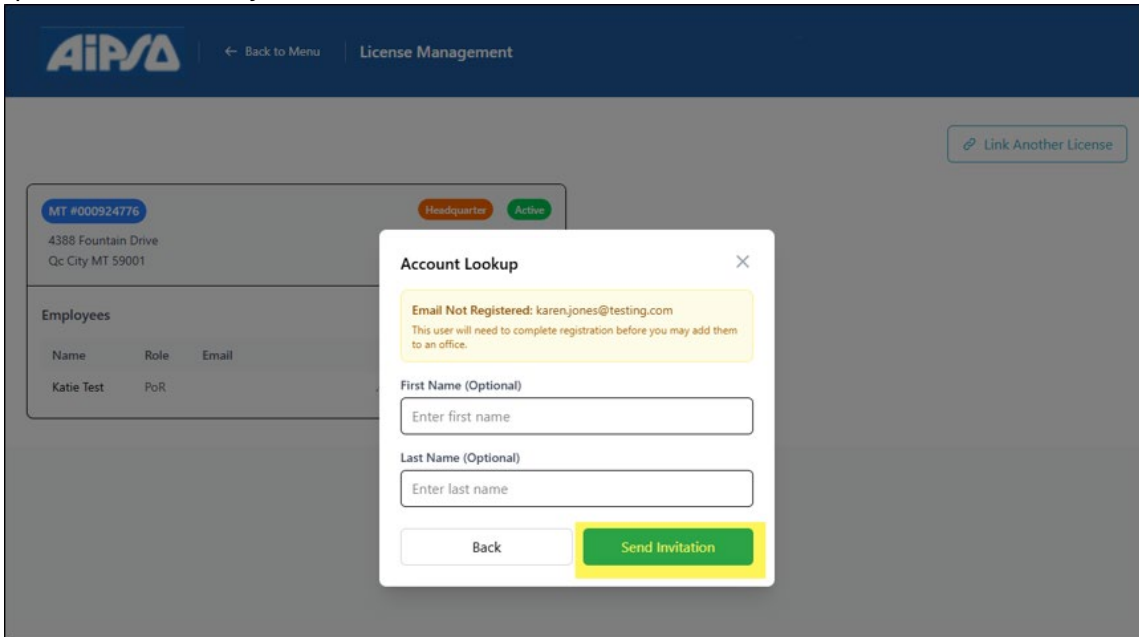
AiPSA

← Back to Menu

License Management

Link Another License

MT #000924776

Headquarter

Active

4388 Fountain Drive
Qc City MT 59001

Employees

| Name | Role | Email |
|---|---|---|
| Katie Test | PoR | |

Account Lookup

×

Email Not Registered: karen.jones@testing.com
This user will need to complete registration before you may add them to an office.

First Name (Optional)

Enter first name

Last Name (Optional)

Enter last name

Back

Send Invitation